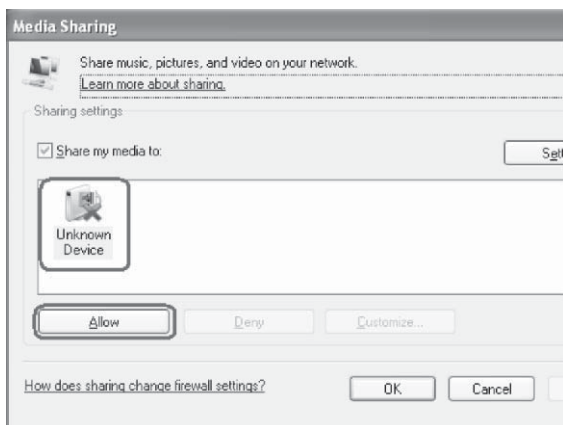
Media Sharing

Share music, pictures, and video on your network.
Learn more about sharing.

Sharing settings

Share my media to:

Set

Unknown Device

Allow

Deny

Customize...

How does sharing change firewall settings?

OK

Cancel